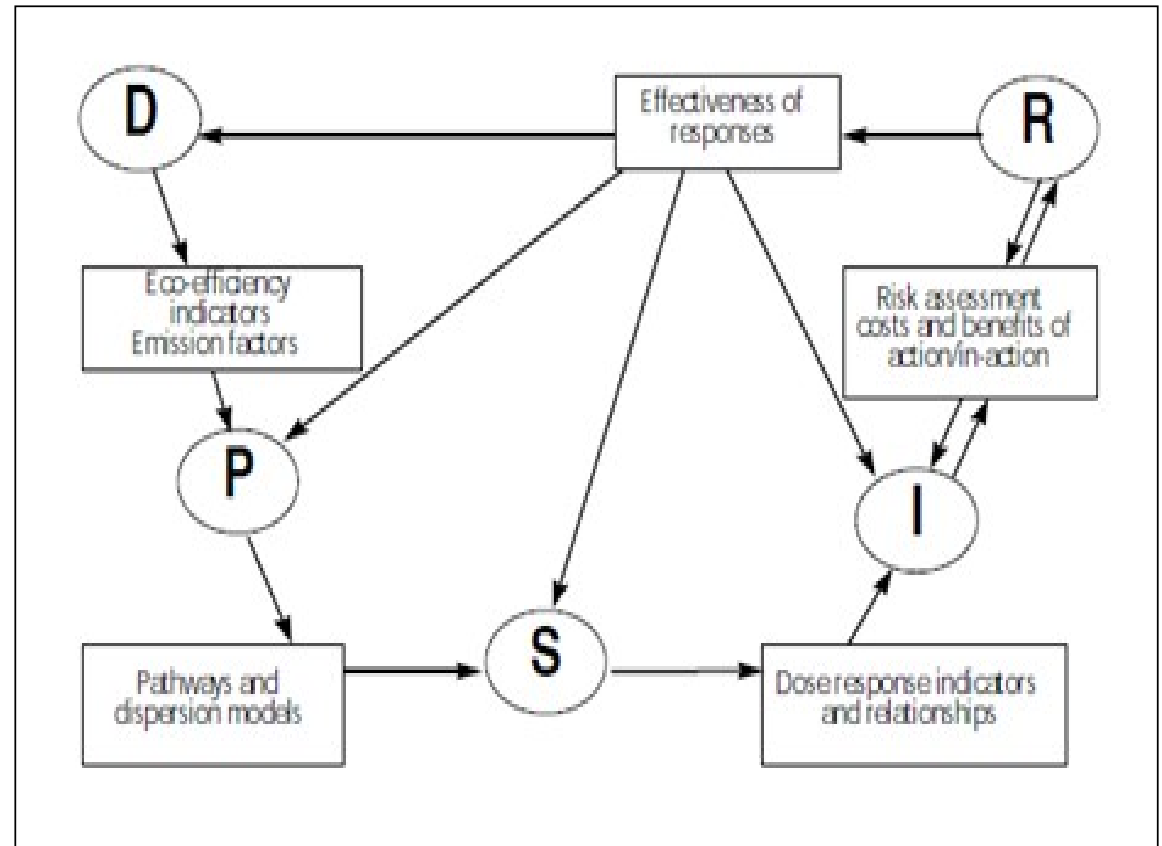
D

Effectiveness of responses

R

Eco-efficiency indicators Emission factors

Risk assessment costs and benefits of action/in-action

P

I

Pathways and dispersion models

S

Dose response indicators and relationships